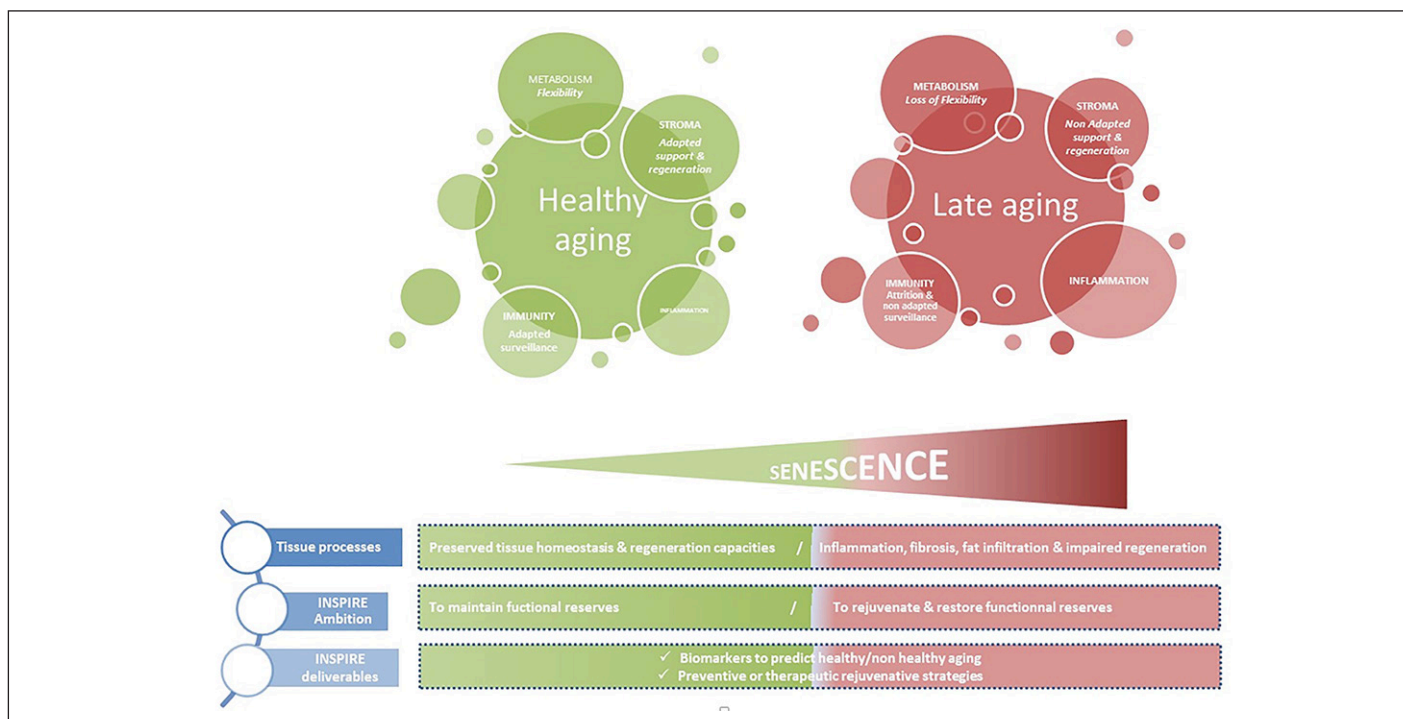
METABOLISM
Flexibility

STROMA
Adapted support & regeneration

Healthy aging

IMMUNITY
Adapted surveillance

INFLAMMATION

METABOLISM
Loss of Flexibility

STROMA
Non Adapted support & regeneration

Late aging

IMMUNITY
Attrition & non adapted surveillance

INFLAMMATION

SENESCENCE

Tissue processes

Preserved tissue homeostasis & regeneration capacities / Inflammation, fibrosis, fat infiltration & impaired regeneration

INSPIRE Ambition

To maintain fuctional reserves / To rejuvenate & restore functionnal reserves

INSPIRE deliverables

✓ Biomarkers to predict healthy/non healthy aging
✓ Preventive or therapeutic rejuvenative strategies